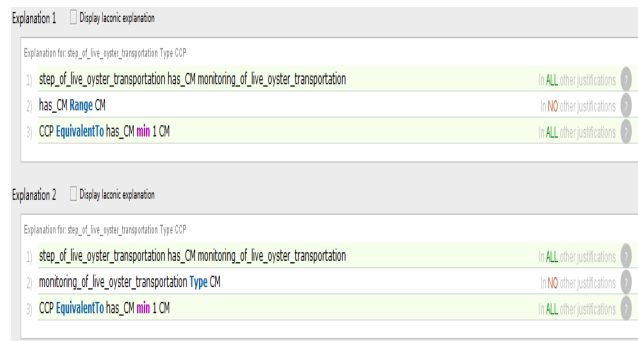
Explanation 1 Display laconic explanation

Explanation for: step_of_live_oyster_transportation Type CCP

1) step_of_live_oyster_transportation has_CM monitoring_of_live_oyster_transportation In ALL other justifications ?

2) has_CM Range CM In NO other justifications ?

3) CCP EquivalentTo has_CM min 1 CM In ALL other justifications ?

Explanation 2 Display laconic explanation

Explanation for: step_of_live_oyster_transportation Type CCP

1) step_of_live_oyster_transportation has_CM monitoring_of_live_oyster_transportation In ALL other justifications ?

2) monitoring_of_live_oyster_transportation Type CM In NO other justifications ?

3) CCP EquivalentTo has_CM min 1 CM In ALL other justifications ?